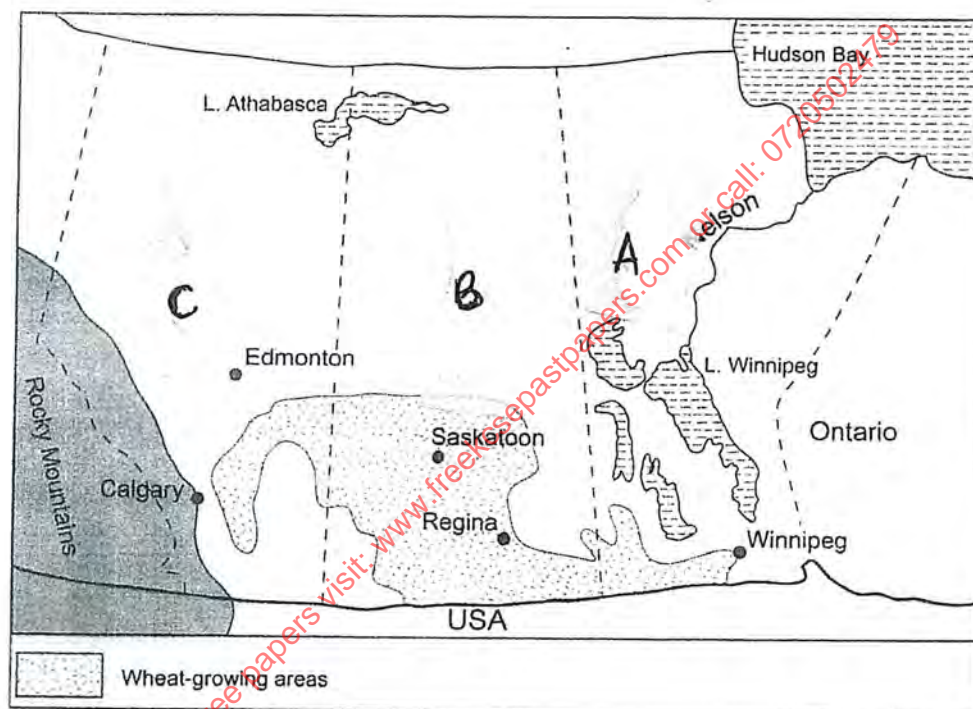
Hudson Bay

L. Athabasca

Nelson

A

B

C

Edmonton

L. Winnipeg

Ontario

Saskatoon

Rocky Mountains

Calgary

Regina

Winnipeg

USA

Wheat-growing areas

free papers visit: www.freekcsepastpapers.com or call: 0720502479